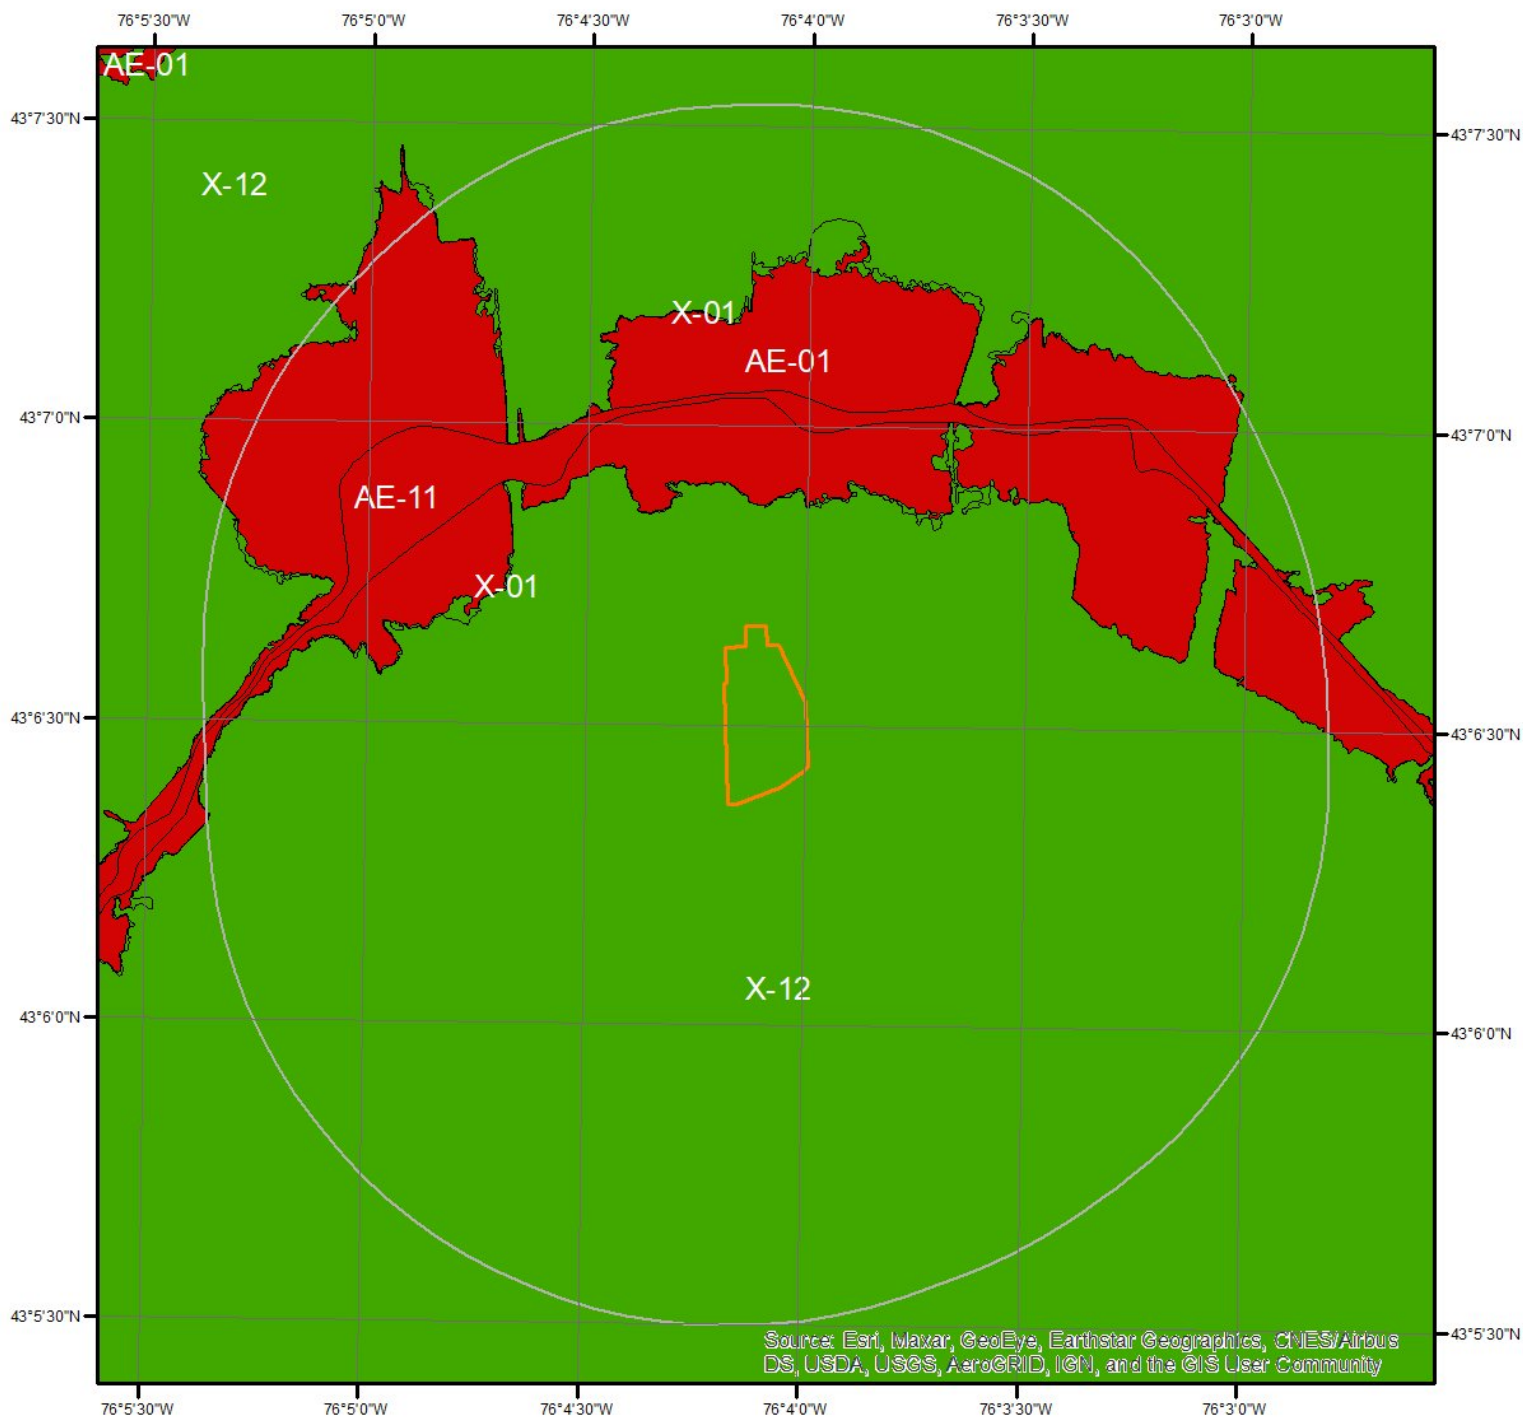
76°5'30"W 76°5'0"W 76°4'30"W 76°4'0"W 76°3'30"W 76°3'0"W

AE-01

43°7'30"N 43°7'30"N

X-12

X-01

AE-01

43°7'0"N 43°7'0"N

AE-11

X-01

43°6'30"N 43°6'30"N

X-12

43°6'0"N 43°6'0"N

43°5'30"N 43°5'30"N

Source: Esri, Maxar, GeoEye, Earthstar Geographics, CNES/Airbus DS, USDA, USGS, AeroGRID, IGN, and the GIS User Community

76°5'30"W 76°5'0"W 76°4'30"W 76°4'0"W 76°3'30"W 76°3'0"W